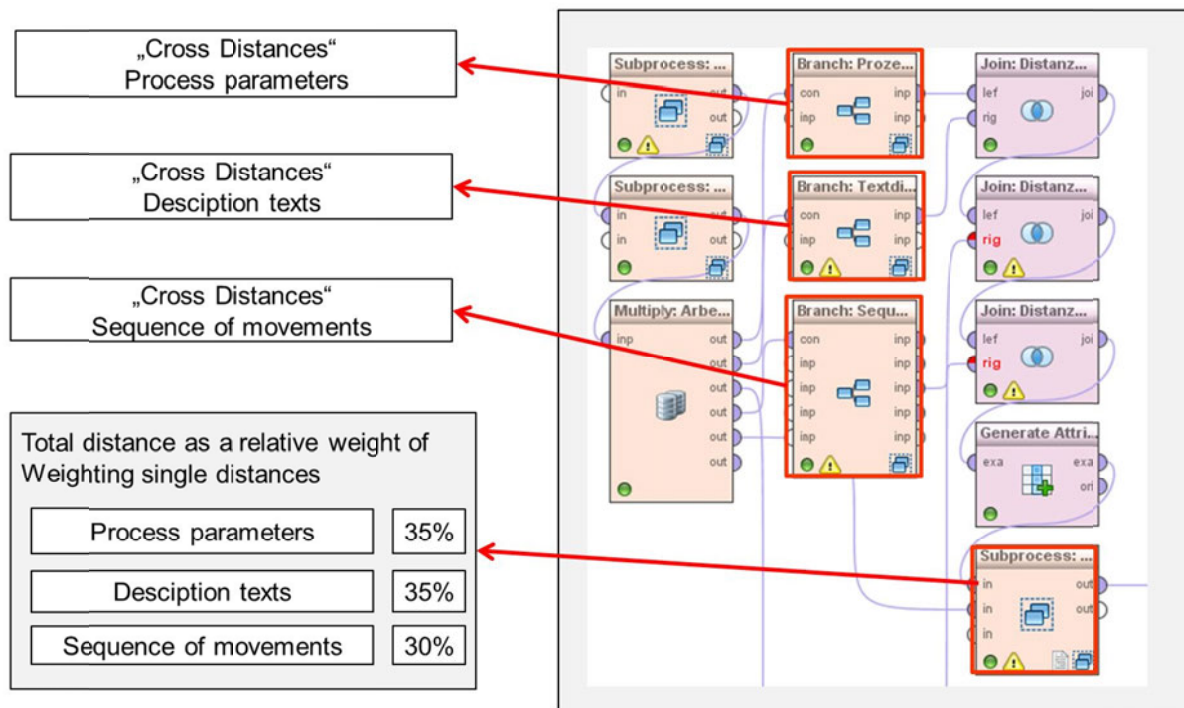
„Cross Distances“
Process parameters

„Cross Distances“
Desciption texts

„Cross Distances“
Sequence of movements

Total distance as a relative weight of Weighting single distances

| Process parameters | 35% |
|---|---|
| Desciption texts | 35% |
| Sequence of movements | 30% |

Subprocess: ...
in
out
out

Branch: Proze...
con
inp
inp
inp

Join: Distanz...
lef
rig
joi

Subprocess: ...
in
in
out
out

Branch: Textdi...
con
inp
inp
inp

Join: Distanz...
lef
rig
joi

Multiply: Arbe...
inp
out
out
out
out
out
out

Branch: Sequ...
con
inp
inp
inp
inp
inp
inp
inp
inp
inp

Join: Distanz...
lef
rig
joi

Generate Attri...
exa
exa
ori

Subprocess: ...
in
in
in
out
out